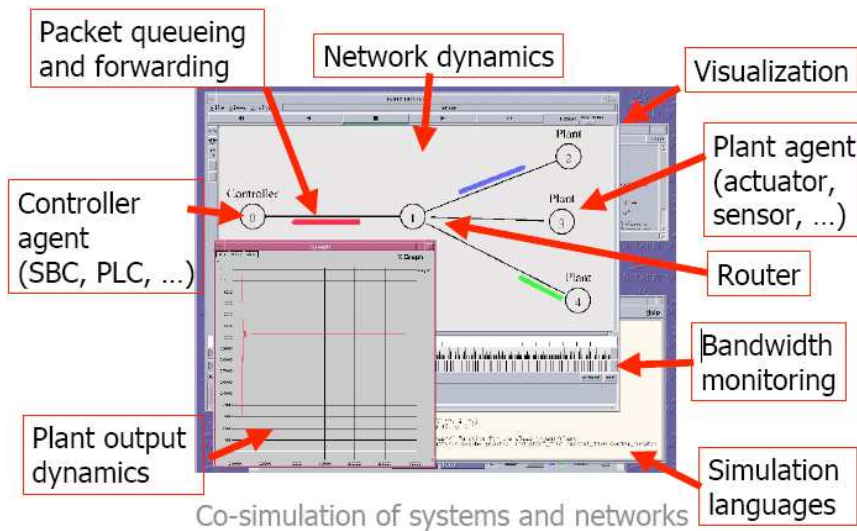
Packet queueing and forwarding

Network dynamics

Visualization

Plant agent (actuator, sensor, ...)

Controller agent (SBC, PLC, ...)

Router

Bandwidth monitoring

Plant output dynamics

Simulation languages

Plant

Plant

Plant

Controller

0

1

2

3

4

Graph

Help

Co-simulation of systems and networks